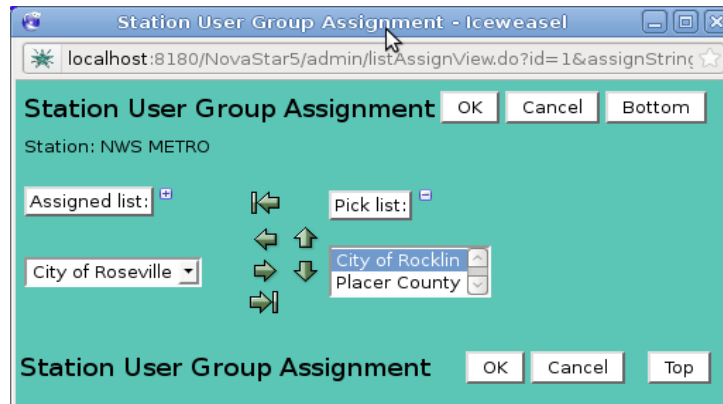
Station User Group Assignment - Iceweasel

localhost:8180/NovaStar5/admin/listAssignView.do?id=1&assignStrinç

Station User Group Assignment OK Cancel Bottom

Station: NWS METRO

Assigned list: +

Pick list: −

City of Roseville

City of Rocklin
Placer County

Station User Group Assignment OK Cancel Top